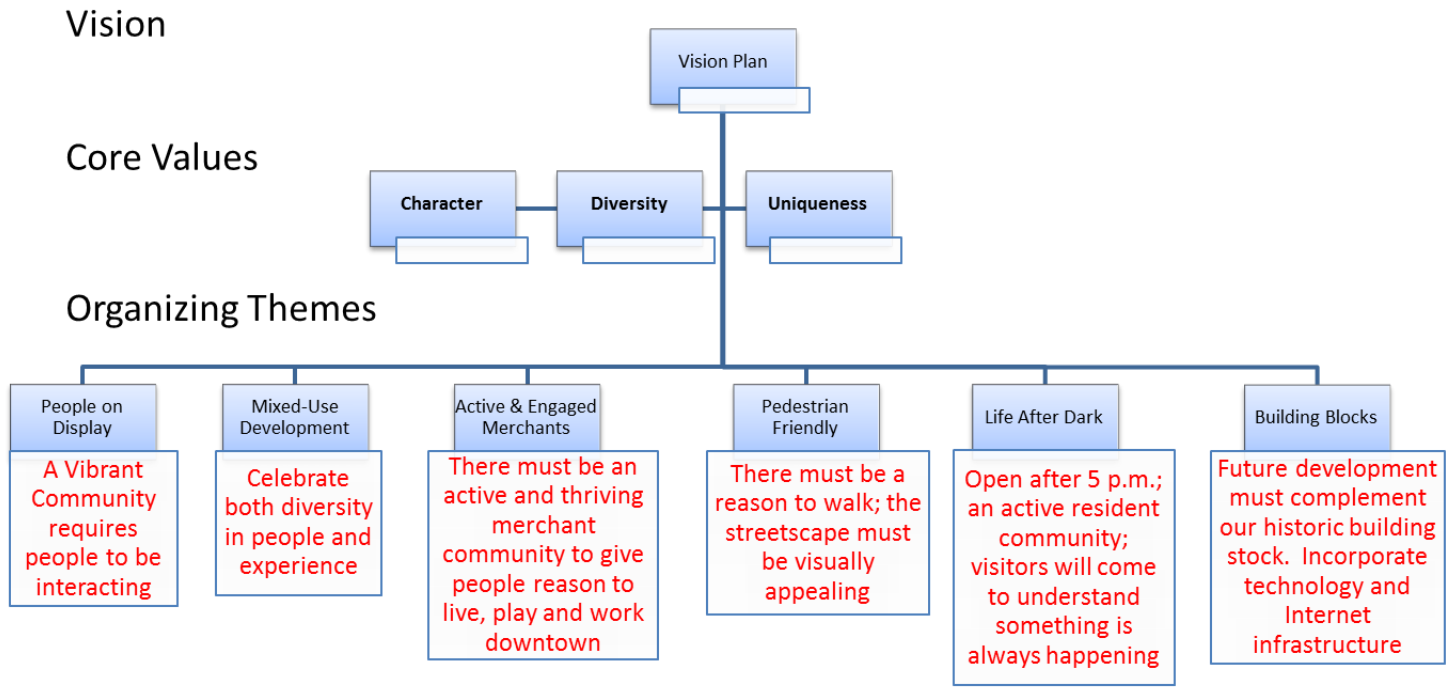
Vision

Vision Plan

Core Values

Character

Diversity

Uniqueness

Organizing Themes

People on Display

A Vibrant Community requires people to be interacting

Mixed-Use Development

Celebrate both diversity in people and experience

Active & Engaged Merchants

There must be an active and thriving merchant community to give people reason to live, play and work downtown

Pedestrian Friendly

There must be a reason to walk; the streetscape must be visually appealing

Life After Dark

Open after 5 p.m.; an active resident community; visitors will come to understand something is always happening

Building Blocks

Future development must complement our historic building stock. Incorporate technology and Internet infrastructure